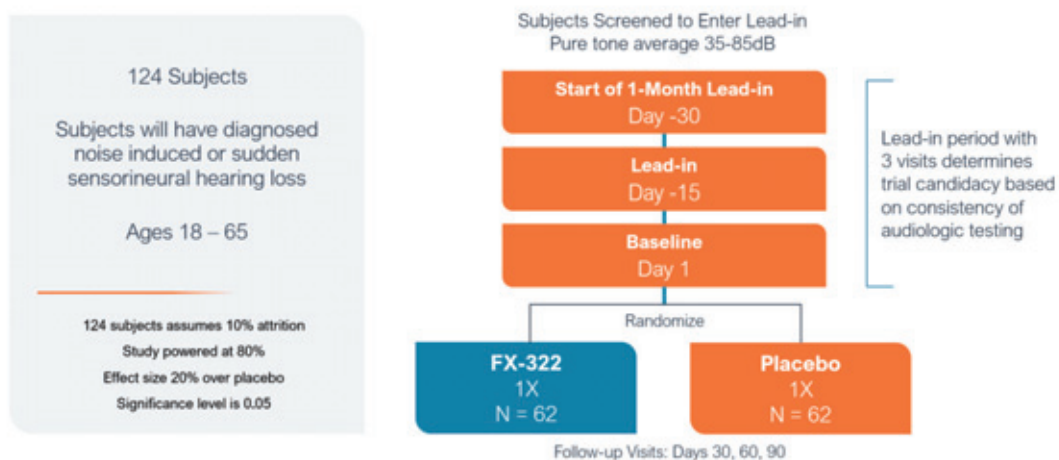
124 Subjects

Subjects will have diagnosed noise induced or sudden sensorineural hearing loss

Ages 18 – 65

124 subjects assumes 10% attrition
Study powered at 80%
Effect size 20% over placebo
Significance level is 0.05

Subjects Screened to Enter Lead-in
Pure tone average 35-85dB

Start of 1-Month Lead-in
Day -30

Lead-in
Day -15

Baseline
Day 1

Lead-in period with 3 visits determines trial candidacy based on consistency of audiologic testing

Randomize

FX-322
1X
N = 62

Placebo
1X
N = 62

Follow-up Visits: Days 30, 60, 90